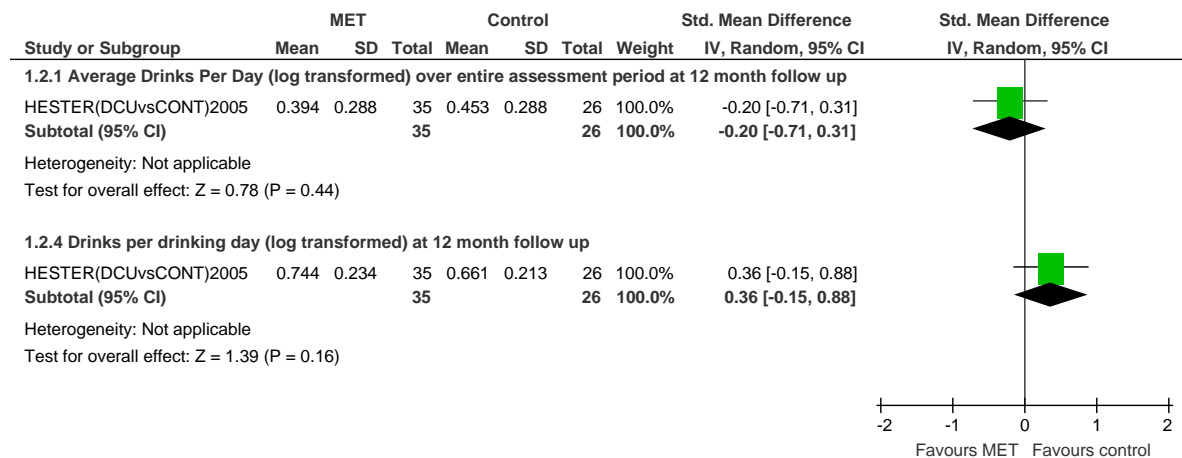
| | MET | | | Control | | | | Std. Mean Difference | Std. Mean Difference |
|---|---|---|---|---|---|---|---|---|---|
| Study or Subgroup | Mean | SD | Total | Mean | SD | Total | Weight | IV, Random, 95% CI | IV, Random, 95% CI |
| 1.2.1 Average Drinks Per Day (log transformed) over entire assessment period at 12 month follow up | | | | | | | | | |
| HESTER(DCUvsCONT)2005 | 0.394 | 0.288 | 35 | 0.453 | 0.288 | 26 | 100.0% | -0.20 [-0.71, 0.31] | |
| Subtotal (95% CI) | | | 35 | | | 26 | 100.0% | -0.20 [-0.71, 0.31] | |
| Heterogeneity: Not applicable | | | | | | | | | |
| Test for overall effect: Z = 0.78 (P = 0.44) | | | | | | | | | |
| 1.2.4 Drinks per drinking day (log transformed) at 12 month follow up | | | | | | | | | |
| HESTER(DCUvsCONT)2005 | 0.744 | 0.234 | 35 | 0.661 | 0.213 | 26 | 100.0% | 0.36 [-0.15, 0.88] | |
| Subtotal (95% CI) | | | 35 | | | 26 | 100.0% | 0.36 [-0.15, 0.88] | |
| Heterogeneity: Not applicable | | | | | | | | | |
| Test for overall effect: Z = 1.39 (P = 0.16) | | | | | | | | | |

-2 -1 0 1 2
Favours MET Favours control